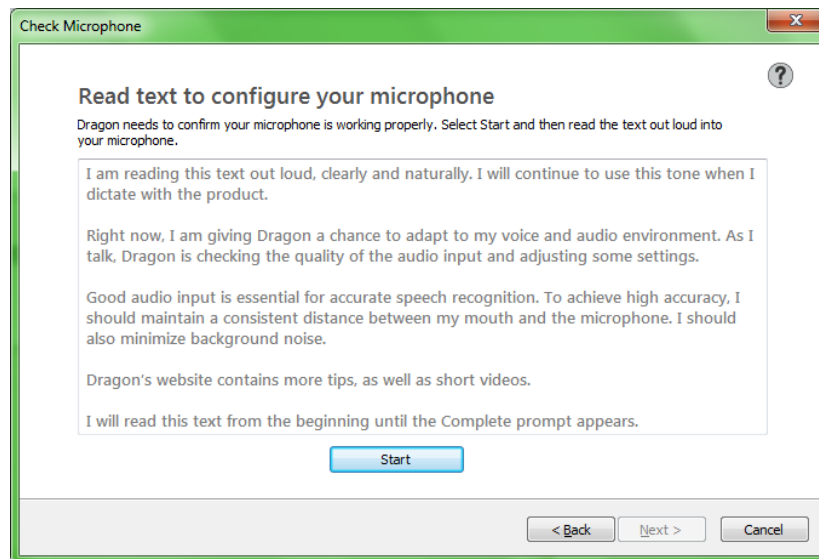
Check Microphone

?

Read text to configure your microphone

Dragon needs to confirm your microphone is working properly. Select Start and then read the text out loud into your microphone.

I am reading this text out loud, clearly and naturally. I will continue to use this tone when I dictate with the product.

Right now, I am giving Dragon a chance to adapt to my voice and audio environment. As I talk, Dragon is checking the quality of the audio input and adjusting some settings.

Good audio input is essential for accurate speech recognition. To achieve high accuracy, I should maintain a consistent distance between my mouth and the microphone. I should also minimize background noise.

Dragon's website contains more tips, as well as short videos.

I will read this text from the beginning until the Complete prompt appears.

Start

< Back

Next >

Cancel